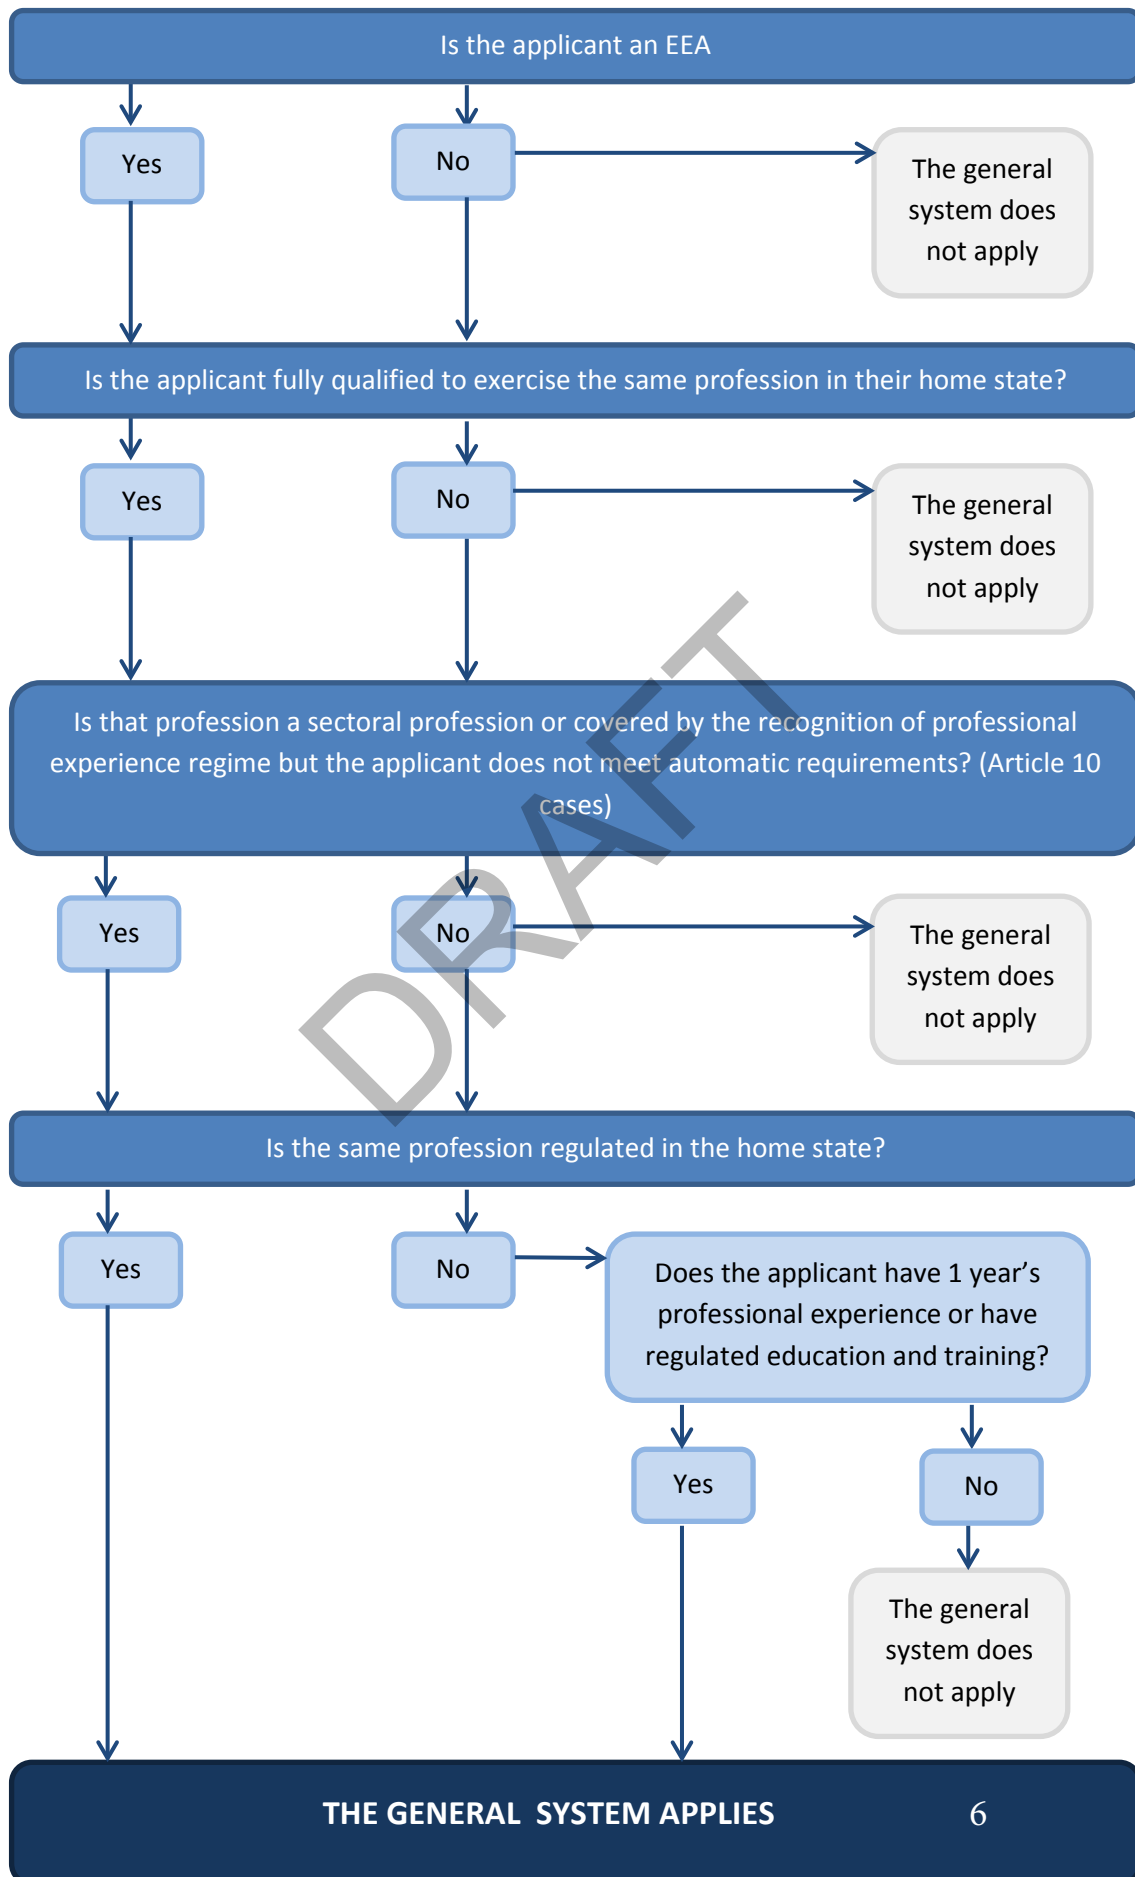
Is the applicant an EEA

Yes

No

The general system does not apply

Is the applicant fully qualified to exercise the same profession in their home state?

Yes

No

The general system does not apply

Is that profession a sectoral profession or covered by the recognition of professional experience regime but the applicant does not meet automatic requirements? (Article 10 cases)

DRAFT

Yes

No

The general system does not apply

Is the same profession regulated in the home state?

Yes

No

Does the applicant have 1 year's professional experience or have regulated education and training?

Yes

No

The general system does not apply

THE GENERAL SYSTEM APPLIES

6